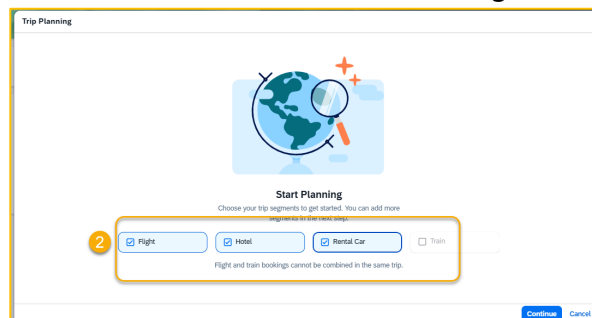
Trip Planning

Start Planning

Choose your trip segments to get started. You can add more segments in the next step.

2

Flight

Hotel

Rental Car

Train

Flight and train bookings cannot be combined in the same trip.

Continue

Cancel